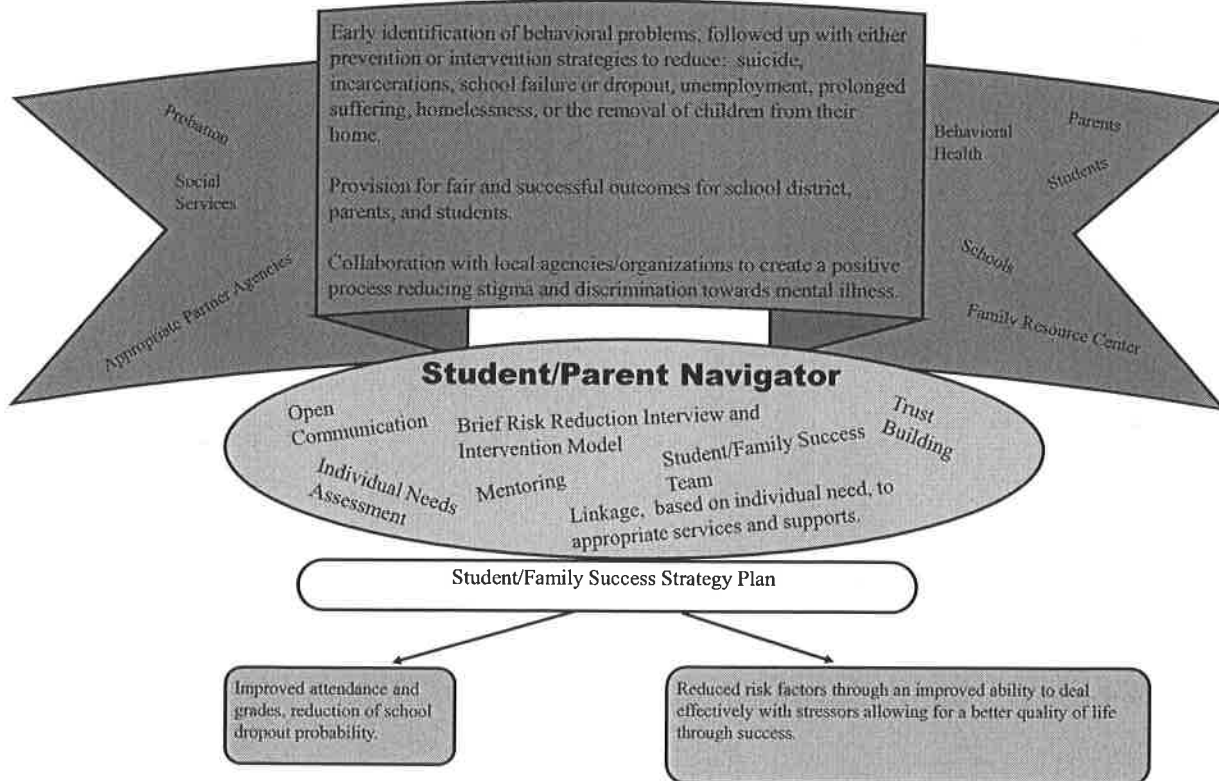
Early identification of behavioral problems, followed up with either prevention or intervention strategies to reduce: suicide, incarcerations, school failure or dropout, unemployment, prolonged suffering, homelessness, or the removal of children from their home.

Provision for fair and successful outcomes for school district, parents, and students.

Collaboration with local agencies/organizations to create a positive process reducing stigma and discrimination towards mental illness.

Probation

Social Services

Appropriate Partner Agencies

Behavioral Health

Parents

Students

Schools

Family Resource Center

Student/Parent Navigator

Open Communication

Brief Risk Reduction Interview and Intervention Model

Trust Building

Student/Family Success Team

Individual Needs Assessment

Mentoring

Linkage, based on individual need, to appropriate services and supports.

Student/Family Success Strategy Plan

Improved attendance and grades, reduction of school dropout probability.

Reduced risk factors through an improved ability to deal effectively with stressors allowing for a better quality of life through success.